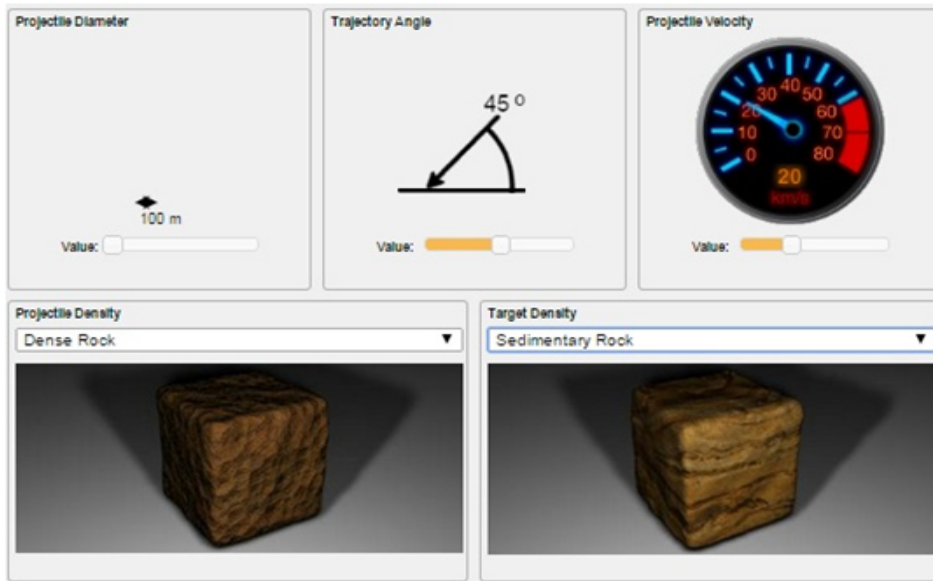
Projectile Diameter

100 m

Value:

Trajectory Angle

45 °

Value:

Projectile Velocity

0
10
20
30
40
50
60
70
80

20
km/s

Value:

Projectile Density

Dense Rock ▼

Target Density

Sedimentary Rock ▼